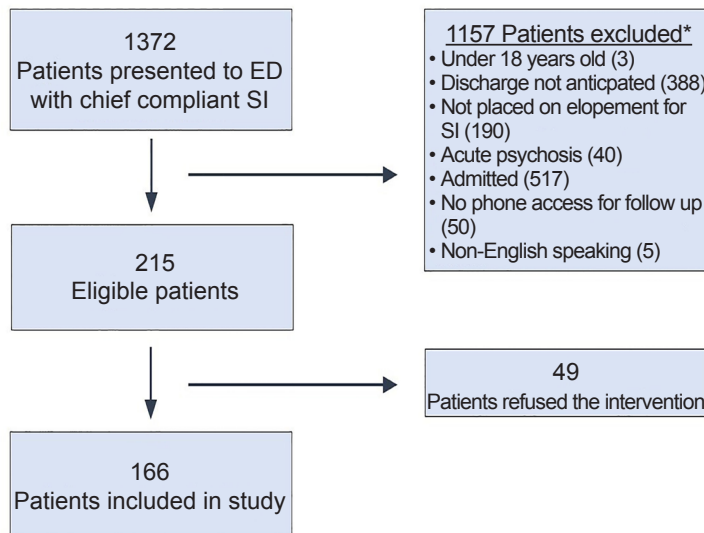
1372
Patients presented to ED with chief compliant SI

1157 Patients excluded*
• Under 18 years old (3)
• Discharge not anticpated (388)
• Not placed on elopement for SI (190)
• Acute psychosis (40)
• Admitted (517)
• No phone access for follow up (50)
• Non-English speaking (5)

215
Eligible patients

49
Patients refused the intervention

166
Patients included in study